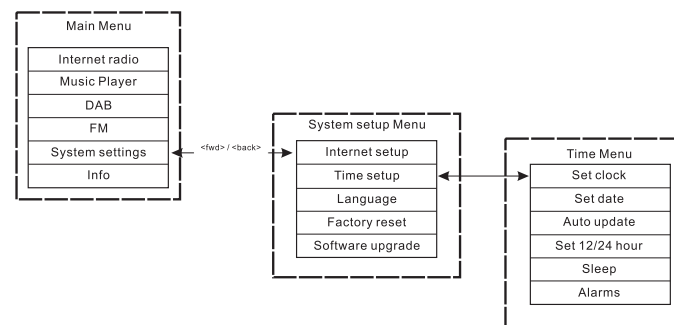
Main Menu

Internet radio
Music Player
DAB
FM
System settings
Info

<fwd> / <back>

System setup Menu

Internet setup
Time setup
Language
Factory reset
Software upgrade

Time Menu

Set clock
Set date
Auto update
Set 12/24 hour
Sleep
Alarms